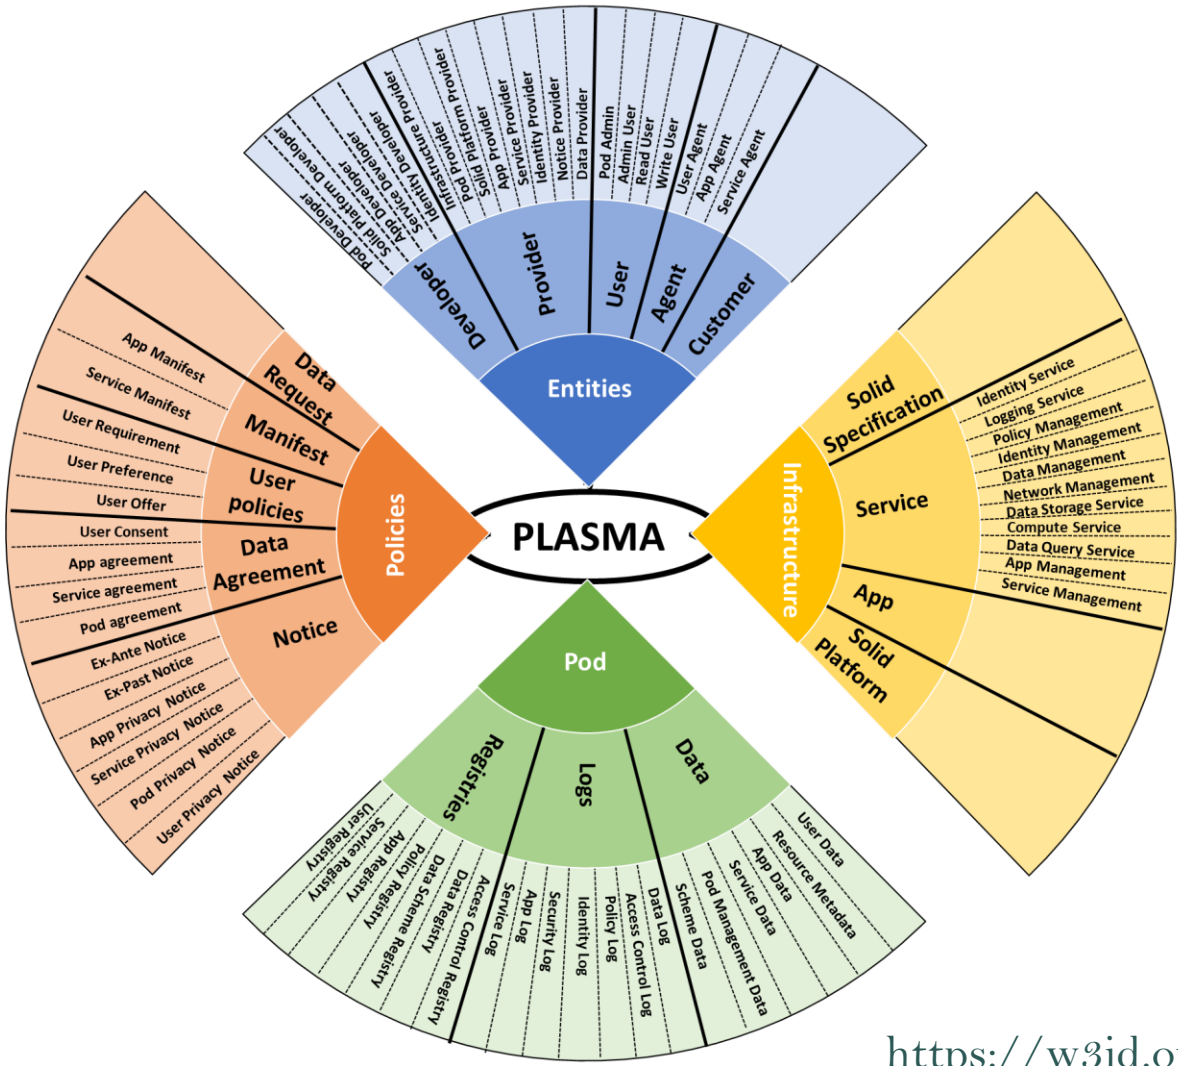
PLASMA

Entities

Developer
Provider
User
Agent
Customer

Pod Developer
Solid Platform Developer
App Developer
Service Developer
Identity Developer
Infrastructure Provider
Pod Platform Provider
Solid Provider
App Provider
Service Provider
Identity Provider
Notice Provider
Data Provider
Pod Admin
Admin User
Read User
Write User
User Agent
App Agent
Service Agent

Policies

Data Request
Manifest
User policies
Data Agreement
Notice

App Manifest
Service Manifest
User Requirement
User Preference
User Offer
User Consent
App agreement
Service agreement
Pod agreement
Ex-Ante Notice
Ex-Past Notice
App Privacy Notice
Service Privacy Notice
Pod Privacy Notice
User Privacy Notice

Infrastructure

Solid Specification
Service
App
Solid Platform

Identity Service
Logging Service
Policy Management
Identity Management
Data Management
Network Management
Data Storage Service
Compute Service
Data Query Service
App Management
Service Management

Pod

Registries
Logs
Data

User Registry
Service Registry
App Registry
Policy Registry
Data Scheme Registry
Data Registry
Access Control Registry
Service Log
App Log
Security Log
Identity Log
Policy Log
Access Control Log
Data Log
Scheme Data
Pod Management Data
Service Data
App Data
Resource Metadata
User Data

https://w3id.o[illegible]